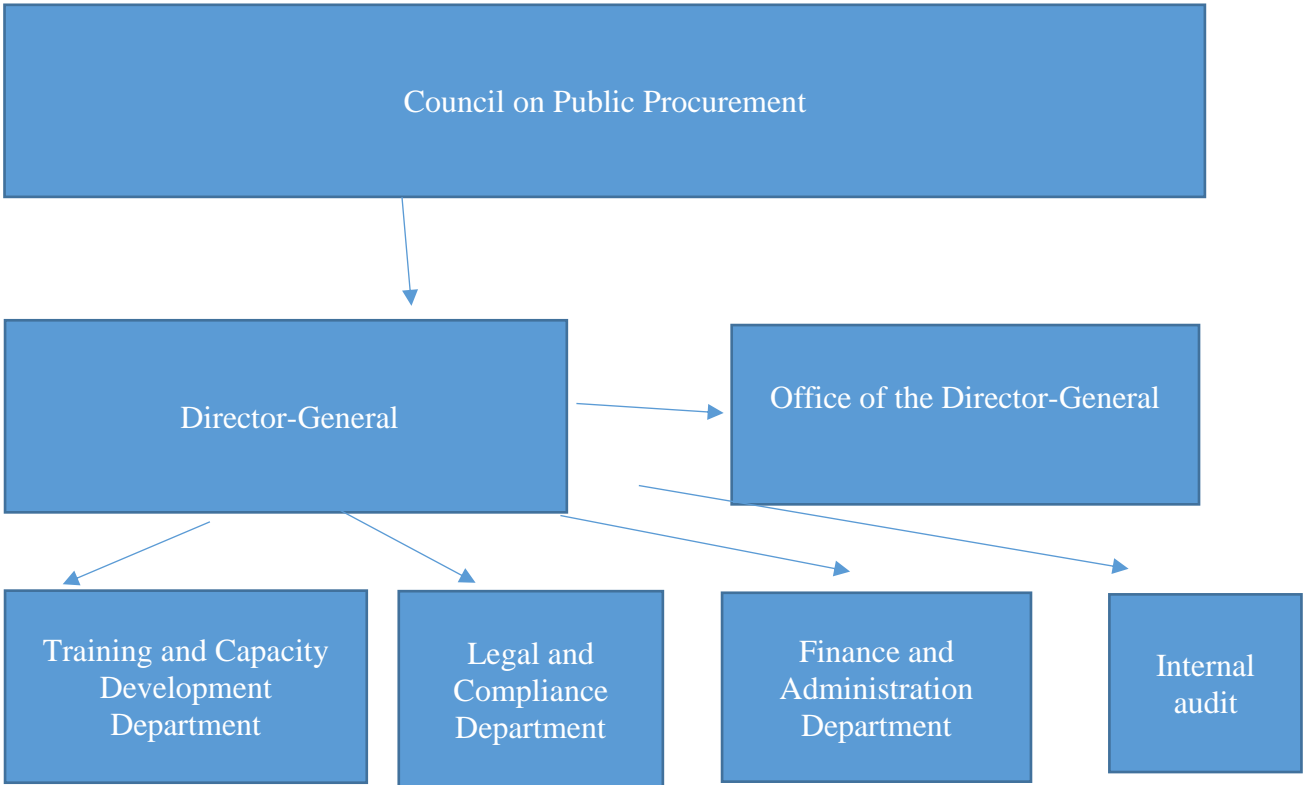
Council on Public Procurement

Director-General

Office of the Director-General

Training and Capacity Development Department

Legal and Compliance Department

Finance and Administration Department

Internal audit